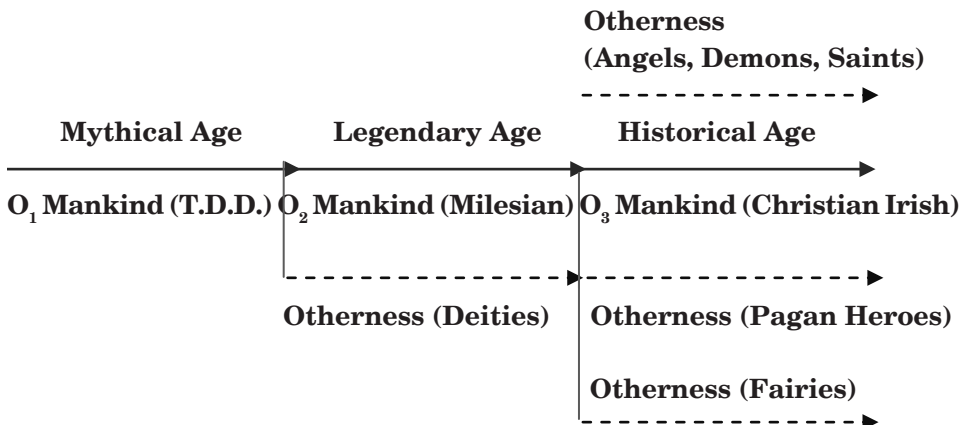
Otherness
(Angels, Demons, Saints)

Mythical Age

Legendary Age

Historical Age

$O_1$ Mankind (T.D.D.)

$O_2$ Mankind (Milesian)

$O_3$ Mankind (Christian Irish)

Otherness (Deities)

Otherness (Pagan Heroes)

Otherness (Fairies)